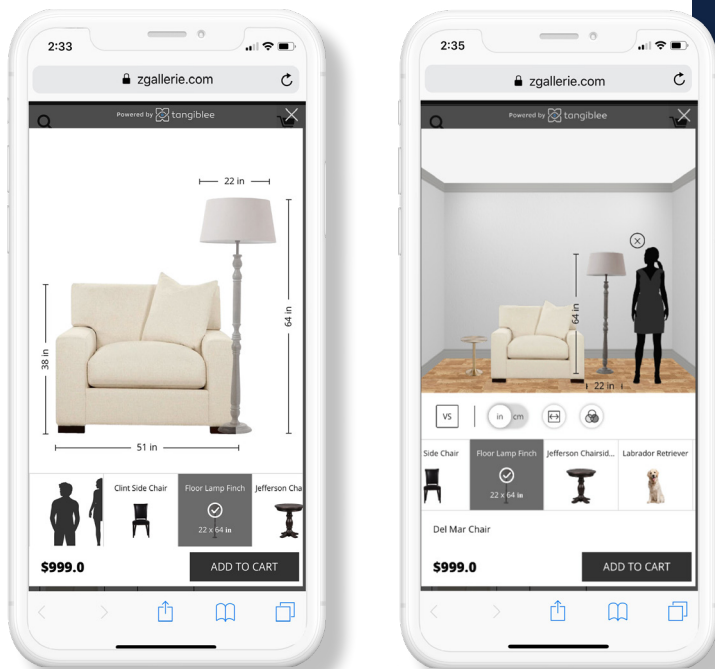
2:33

zgallerie.com

Powered by tangiblee

22 in

64 in

38 in

51 in

Clint Side Chair

Floor Lamp Finch

22 x 64 in

Jefferson Cha

$999.0

ADD TO CART

2:35

zgallerie.com

Powered by tangiblee

64 in

22 in

VS

in cm

Side Chair

Floor Lamp Finch

22 x 64 in

Jefferson Chairsid...

Labrador Retriever

Del Mar Chair

$999.0

ADD TO CART